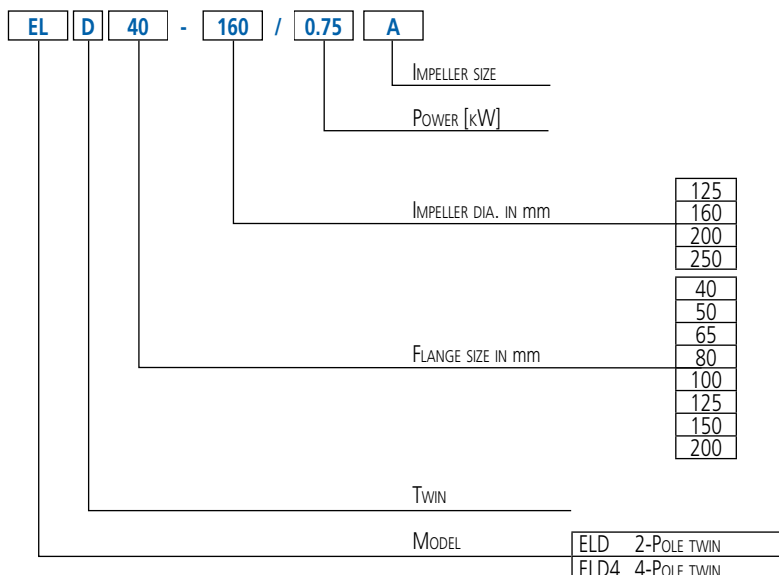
EL D 40 - 160 / 0.75 A

Impeller size

Power [kW]

Impeller dia. in mm

125
160
200
250

Flange size in mm

40
50
65
80
100
125
150
200

Twin

Model

| ELD | 2-Pole twin |
|---|---|
| ELD4 | 4-Pole twin |